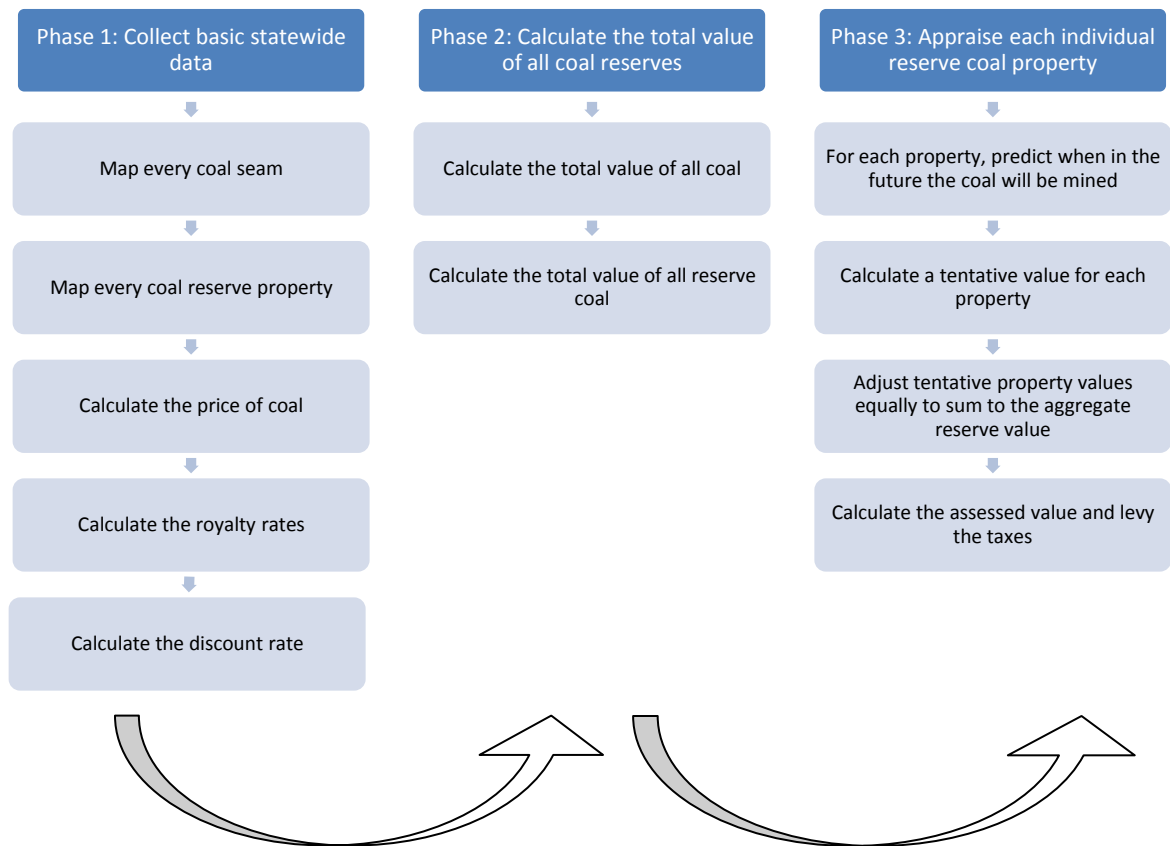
Phase 1: Collect basic statewide data

Map every coal seam

Map every coal reserve property

Calculate the price of coal

Calculate the royalty rates

Calculate the discount rate

Phase 2: Calculate the total value of all coal reserves

Calculate the total value of all coal

Calculate the total value of all reserve coal

Phase 3: Appraise each individual reserve coal property

For each property, predict when in the future the coal will be mined

Calculate a tentative value for each property

Adjust tentative property values equally to sum to the aggregate reserve value

Calculate the assessed value and levy the taxes